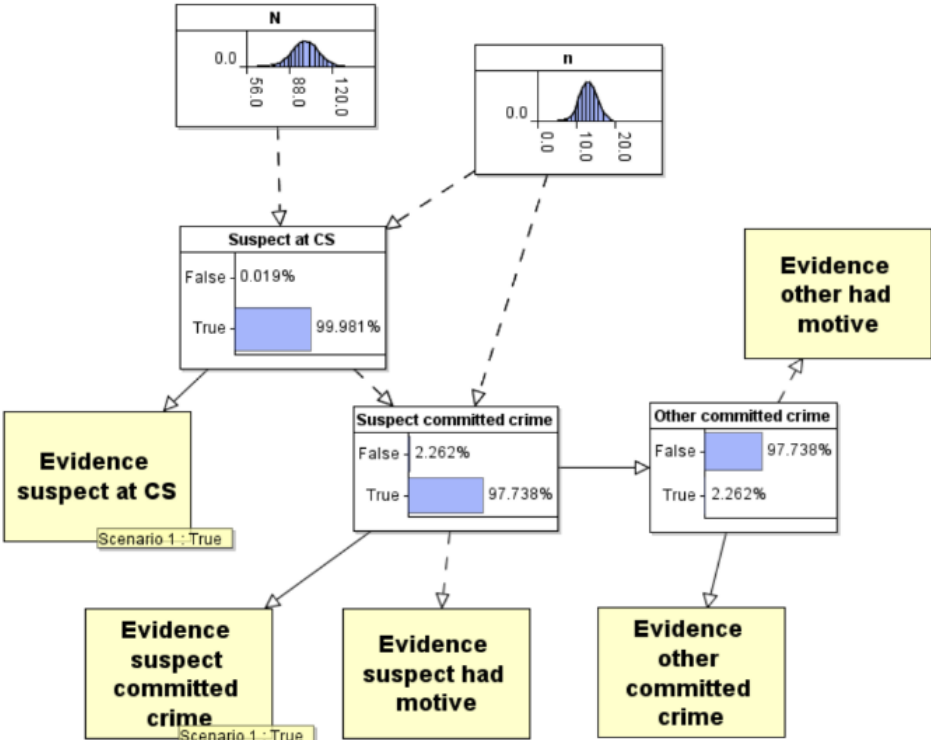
N

0.0

56.0 88.0 120.0

n

0.0

0.0 10.0 20.0

Suspect at CS

False 0.019%

True 99.981%

Evidence other had motive

Evidence suspect at CS

Scenario 1 : True

Suspect committed crime

False 2.262%

True 97.738%

Other committed crime

False 97.738%

True 2.262%

Evidence suspect committed crime

Scenario 1 : True

Evidence suspect had motive

Evidence other committed crime